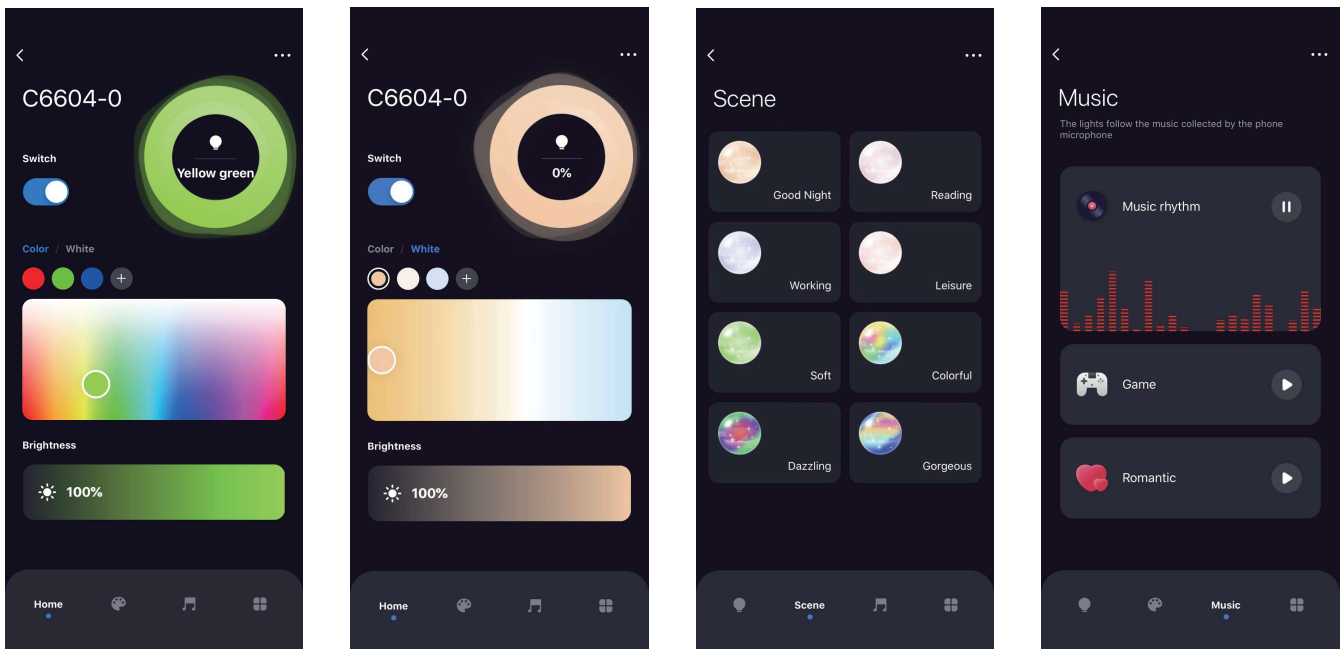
<
...
C6604-0
Yellow green
Switch
Color / White
+
Brightness
100%
Home

<
...
C6604-0
0%
Switch
Color / White
+
Brightness
100%
Home

<
...
Scene
Good Night
Reading
Working
Leisure
Soft
Colorful
Dazzling
Gorgeous
Scene

<
...
Music
The lights follow the music collected by the phone microphone
Music rhythm
Game
Romantic
Music